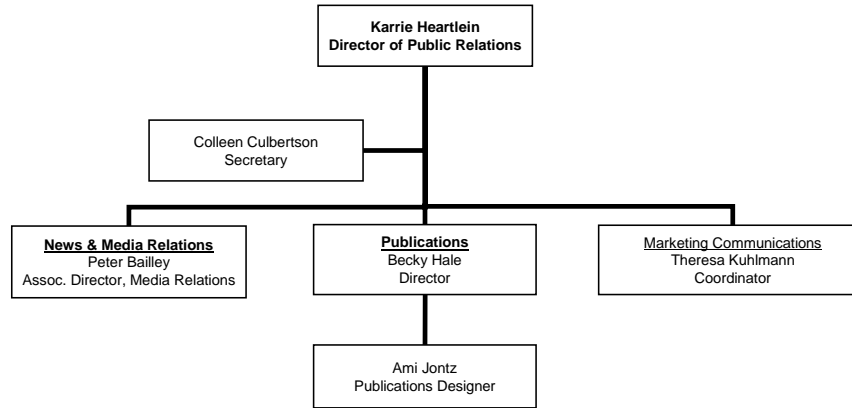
Karrie Heartlein
Director of Public Relations

Colleen Culbertson
Secretary

News & Media Relations
Peter Bailley
Assoc. Director, Media Relations

Publications
Becky Hale
Director

Marketing Communications
Theresa Kuhlmann
Coordinator

Ami Jontz
Publications Designer